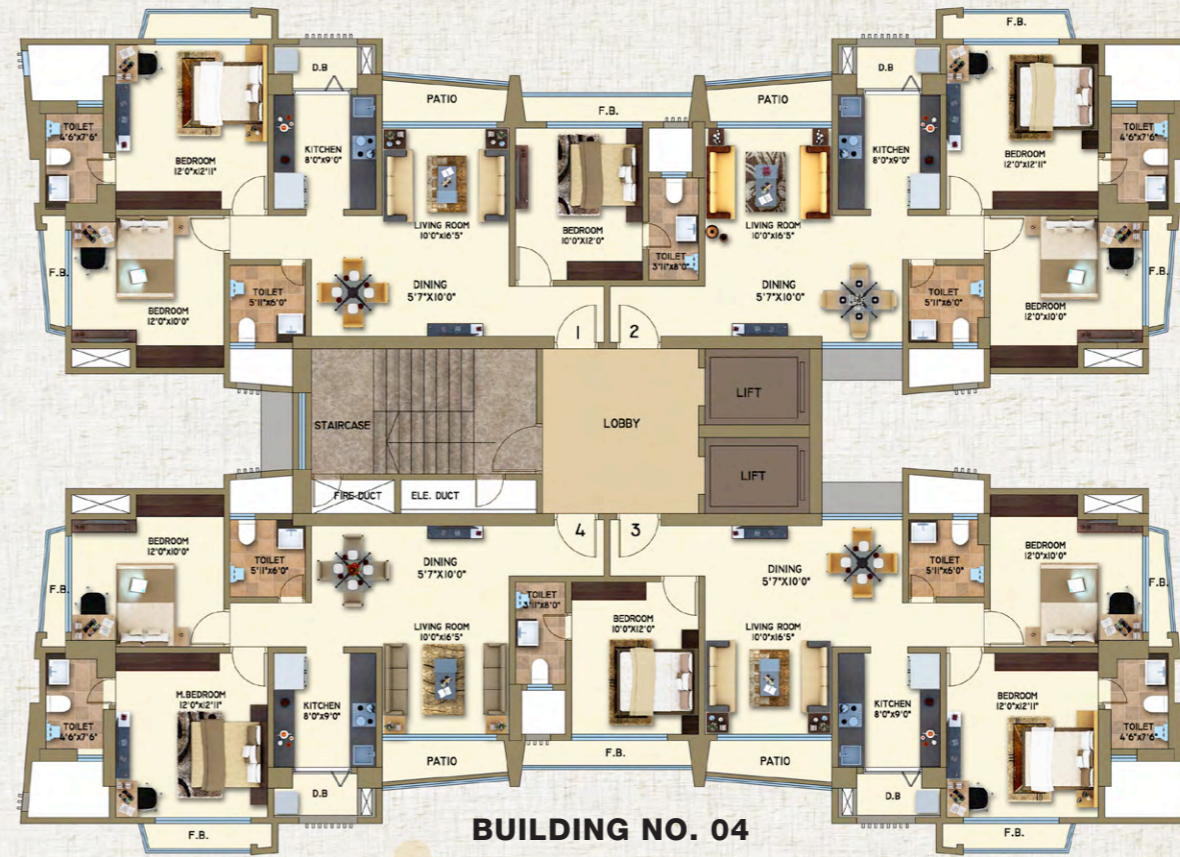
F.B.

D.B

PATIO

F.B.

PATIO

D.B

TOILET
4'6"X7'6"

BEDROOM
12'0"X12'11"

KITCHEN
8'0"X9'0"

LIVING ROOM
10'0"X16'5"

BEDROOM
10'0"X12'0"

TOILET
3'11"X8'0"

LIVING ROOM
10'0"X16'5"

KITCHEN
8'0"X9'0"

BEDROOM
12'0"X12'11"

TOILET
4'6"X7'6"

F.B.

BEDROOM
12'0"X10'0"

TOILET
5'11"X6'0"

DINING
5'7"X10'0"

DINING
5'7"X10'0"

TOILET
5'11"X6'0"

BEDROOM
12'0"X10'0"

F.B.

1

2

STAIRCASE

LOBBY

LIFT

LIFT

FIRE DUCT

ELE. DUCT

4

3

BEDROOM
12'0"X10'0"

TOILET
5'11"X6'0"

DINING
5'7"X10'0"

DINING
5'7"X10'0"

TOILET
5'11"X6'0"

BEDROOM
12'0"X10'0"

F.B.

F.B.

TOILET
3'11"X8'0"

BEDROOM
10'0"X12'0"

LIVING ROOM
10'0"X16'5"

LIVING ROOM
10'0"X16'5"

M.BEDROOM
12'0"X12'11"

KITCHEN
8'0"X9'0"

KITCHEN
8'0"X9'0"

BEDROOM
12'0"X12'11"

TOILET
4'6"X7'6"

TOILET
4'6"X7'6"

PATIO

F.B.

PATIO

D.B

D.B

F.B.

F.B.

BUILDING NO. 04